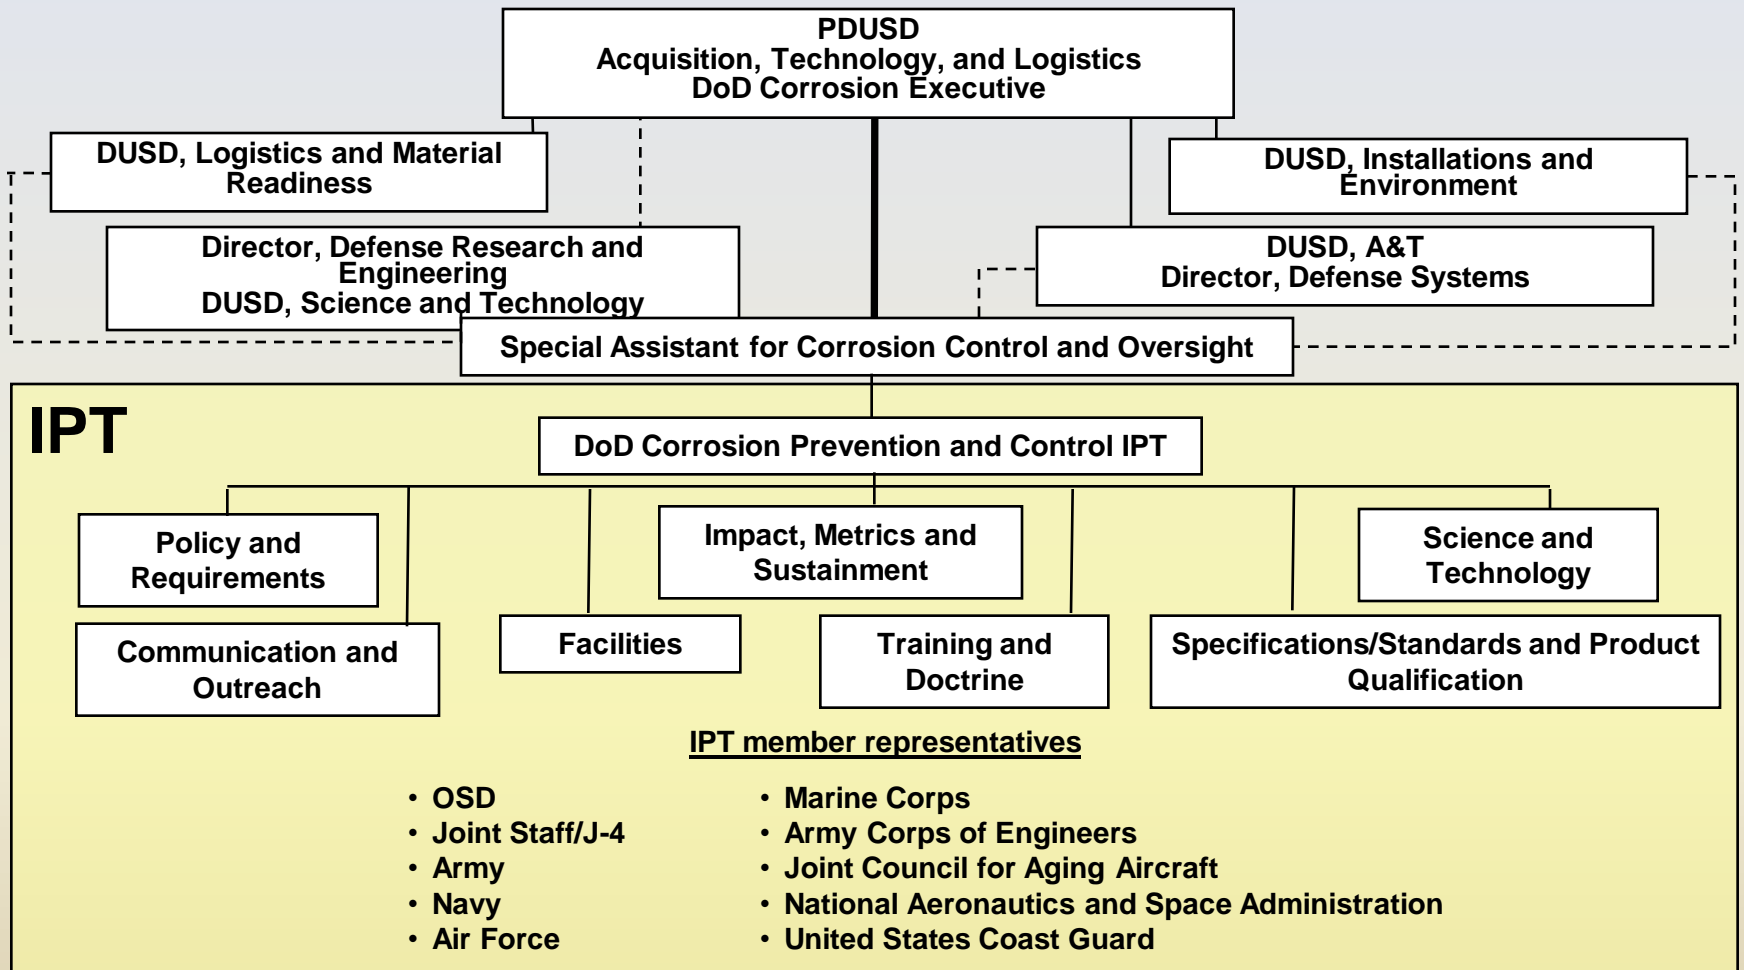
PDUSD
Acquisition, Technology, and Logistics
DoD Corrosion Executive

DUSD, Logistics and Material Readiness

DUSD, Installations and Environment

Director, Defense Research and Engineering
DUSD, Science and Technology

DUSD, A&T
Director, Defense Systems

Special Assistant for Corrosion Control and Oversight

IPT

DoD Corrosion Prevention and Control IPT

Policy and Requirements

Impact, Metrics and Sustainment

Science and Technology

Communication and Outreach

Facilities

Training and Doctrine

Specifications/Standards and Product Qualification

IPT member representatives

• OSD
• Joint Staff/J-4
• Army
• Navy
• Air Force

• Marine Corps
• Army Corps of Engineers
• Joint Council for Aging Aircraft
• National Aeronautics and Space Administration
• United States Coast Guard